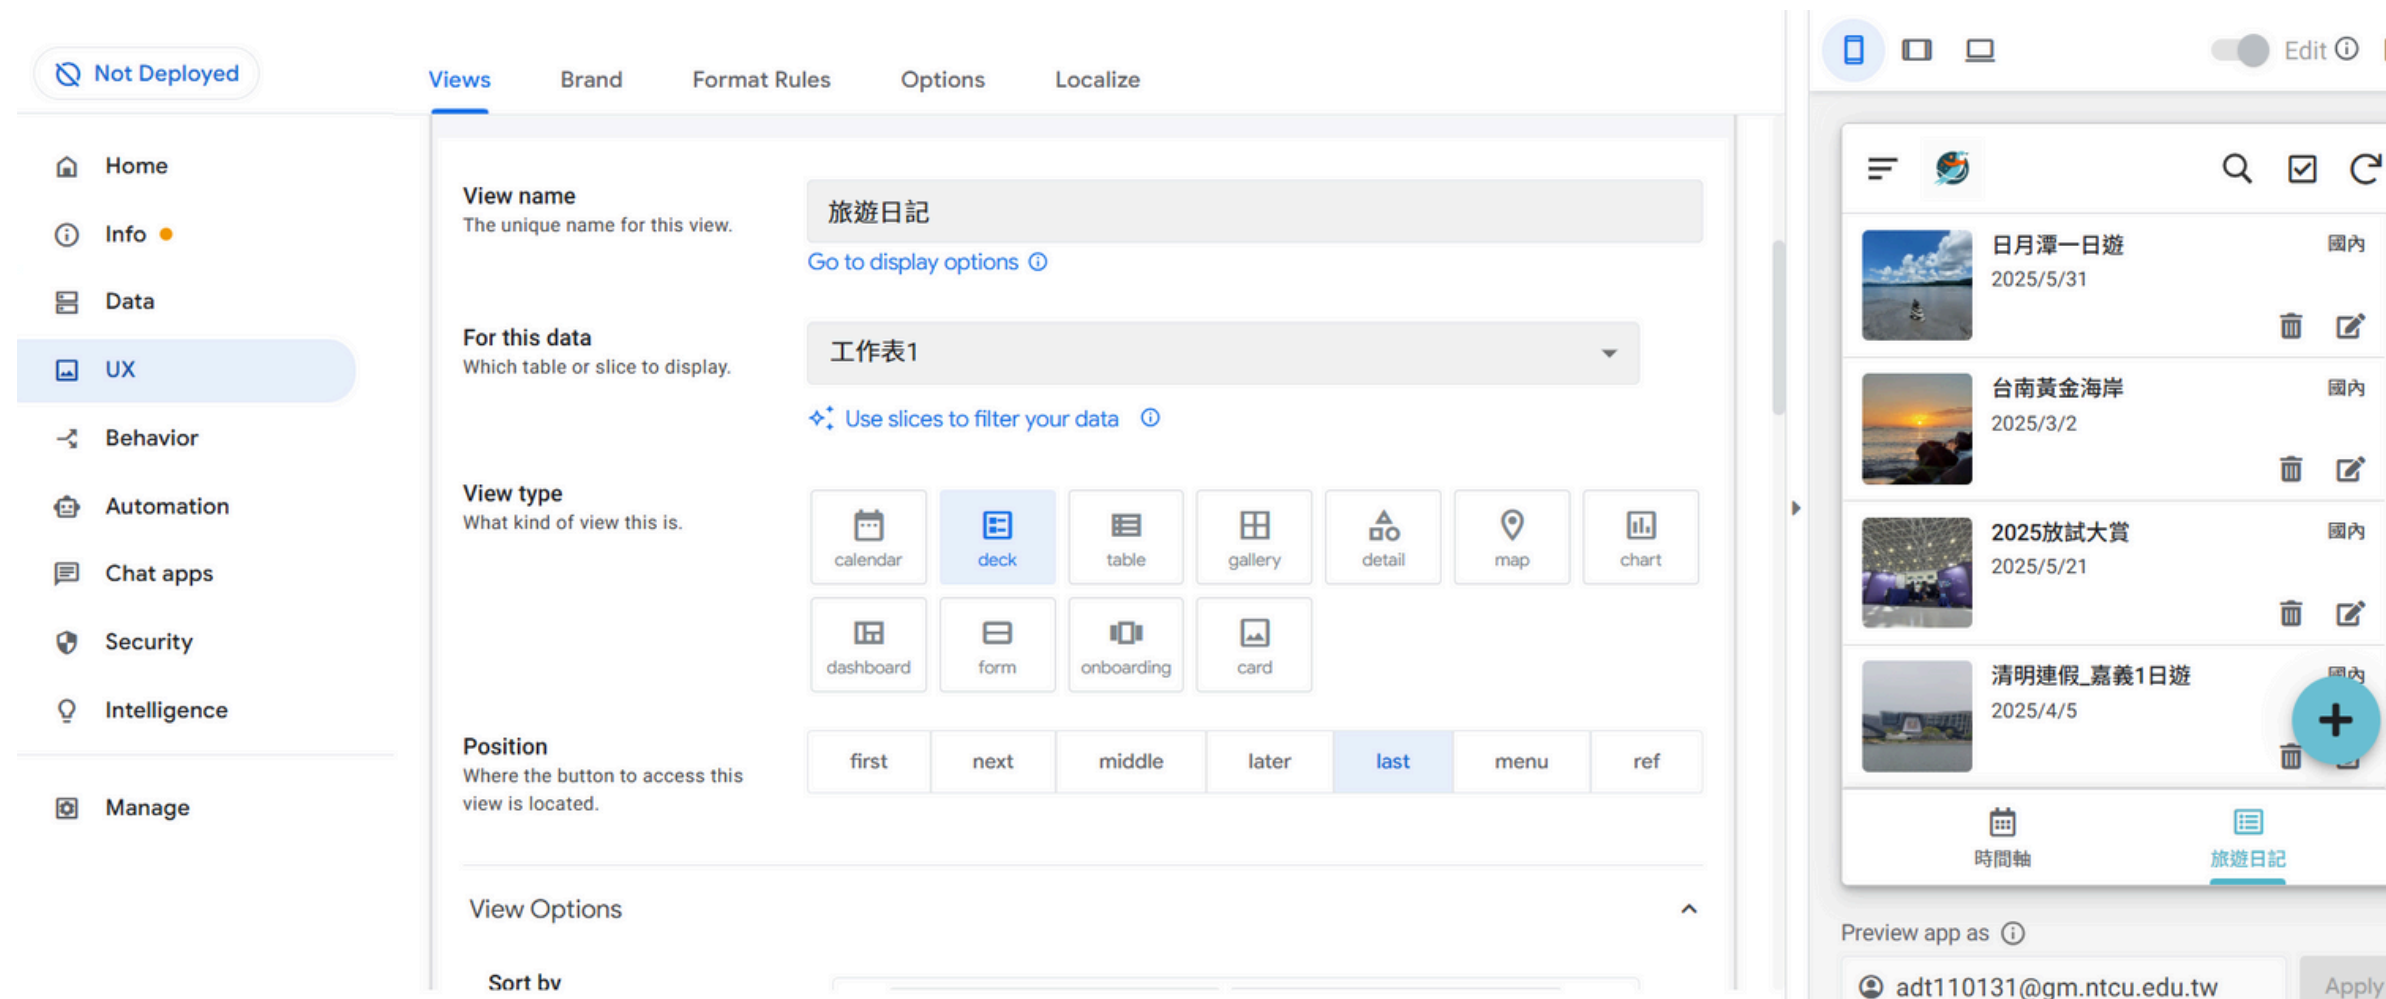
Not Deployed

Home
Info
Data
UX
Behavior
Automation
Chat apps
Security
Intelligence
Manage

Views Brand Format Rules Options Localize

View name
The unique name for this view.
旅遊日記
Go to display options

For this data
Which table or slice to display.
工作表1
Use slices to filter your data

View type
What kind of view this is.
calendar deck table gallery detail map chart
dashboard form onboarding card

Position
Where the button to access this view is located.
| first | next | middle | later | last | menu | ref |
|---|---|---|---|---|---|---|

View Options

Sort by

Edit

日月潭一日遊
2025/5/31
國內

台南黃金海岸
2025/3/2
國內

2025放試大賞
2025/5/21
國內

清明連假_嘉義1日遊
2025/4/5
國內

時間軸 旅遊日記

Preview app as
adt110131@gm.ntcu.edu.tw
Apply